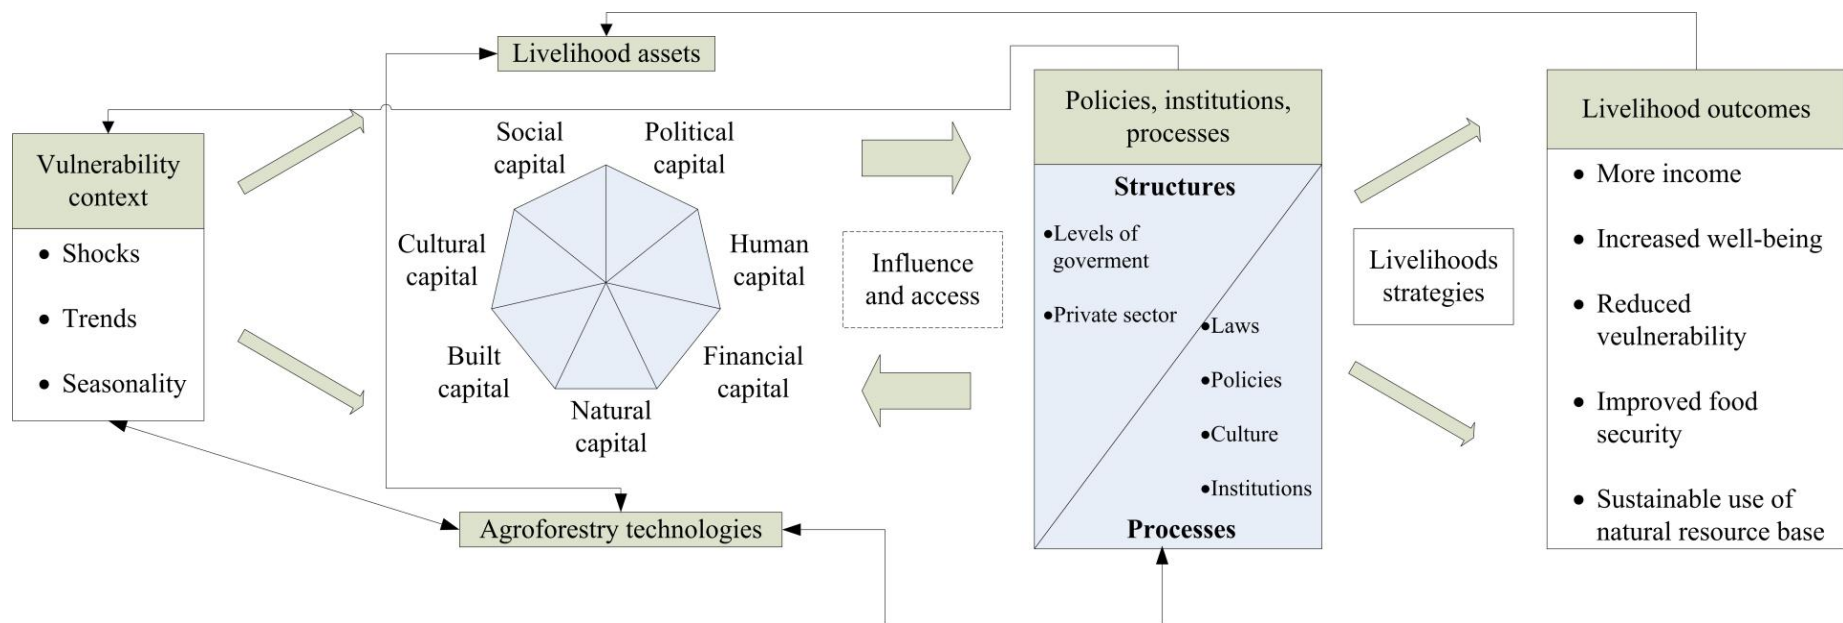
Livelihood assets

Vulnerability context

- Shocks
- Trends
- Seasonality

Social capital

Political capital

Cultural capital

Human capital

Built capital

Financial capital

Natural capital

Influence and access

Policies, institutions, processes

Structures

•Levels of goverment

•Private sector

•Laws

•Policies

•Culture

•Institutions

Processes

Livelihoods strategies

Livelihood outcomes

- More income
- Increased well-being
- Reduced veulnerability
- Improved food security
- Sustainable use of natural resource base

Agroforestry technologies